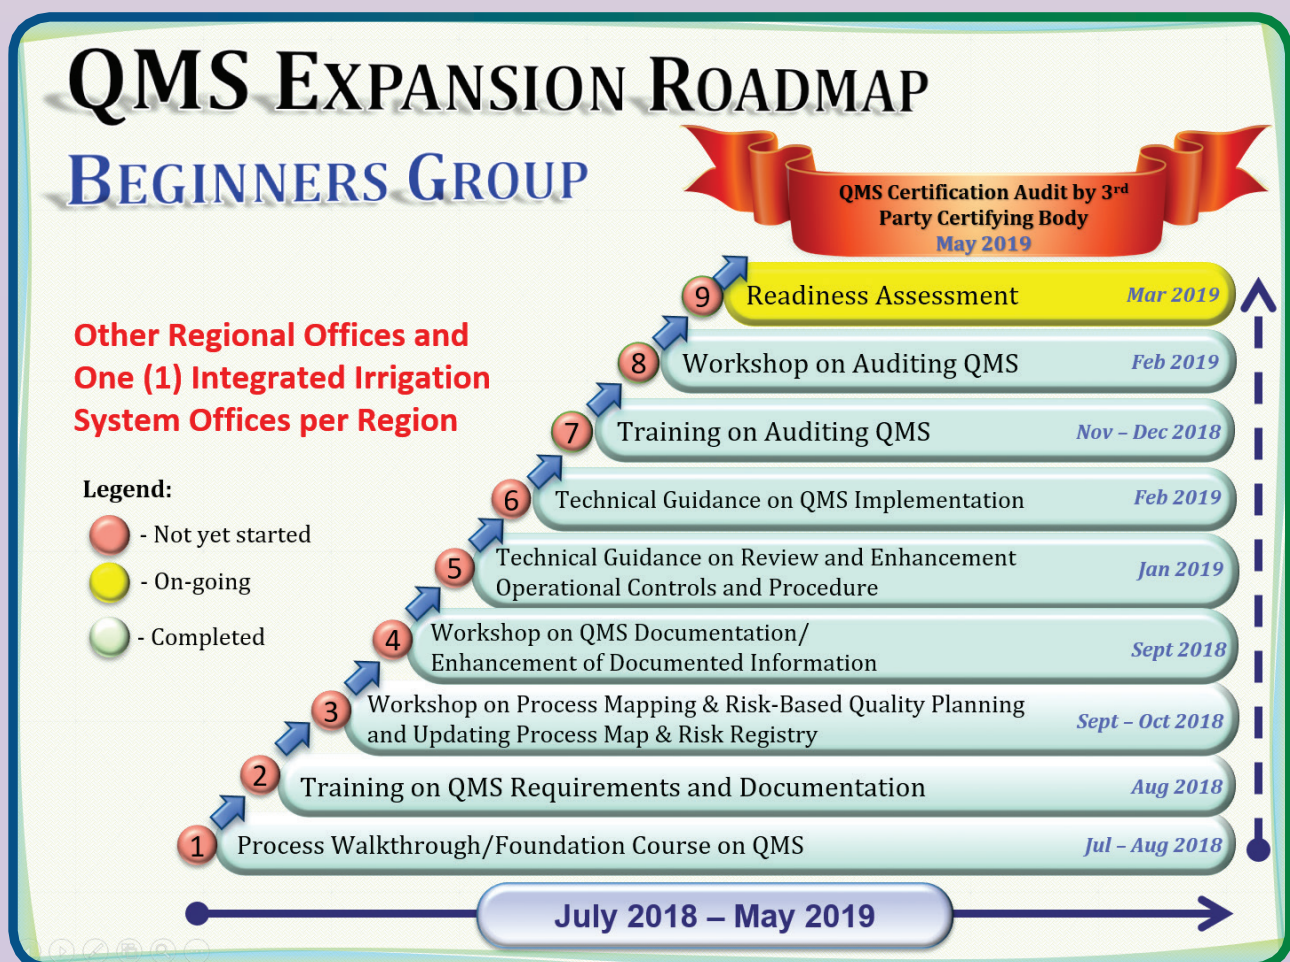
QMS EXPANSION ROADMAP

BEGINNERS GROUP

QMS Certification Audit by 3rd Party Certifying Body
May 2019

Other Regional Offices and One (1) Integrated Irrigation System Offices per Region

Legend:
- Not yet started
- On-going
- Completed

9 Readiness Assessment Mar 2019
8 Workshop on Auditing QMS Feb 2019
7 Training on Auditing QMS Nov – Dec 2018
6 Technical Guidance on QMS Implementation Feb 2019
5 Technical Guidance on Review and Enhancement Operational Controls and Procedure Jan 2019
4 Workshop on QMS Documentation/ Enhancement of Documented Information Sept 2018
3 Workshop on Process Mapping & Risk-Based Quality Planning and Updating Process Map & Risk Registry Sept – Oct 2018
2 Training on QMS Requirements and Documentation Aug 2018
1 Process Walkthrough/Foundation Course on QMS Jul – Aug 2018

July 2018 – May 2019